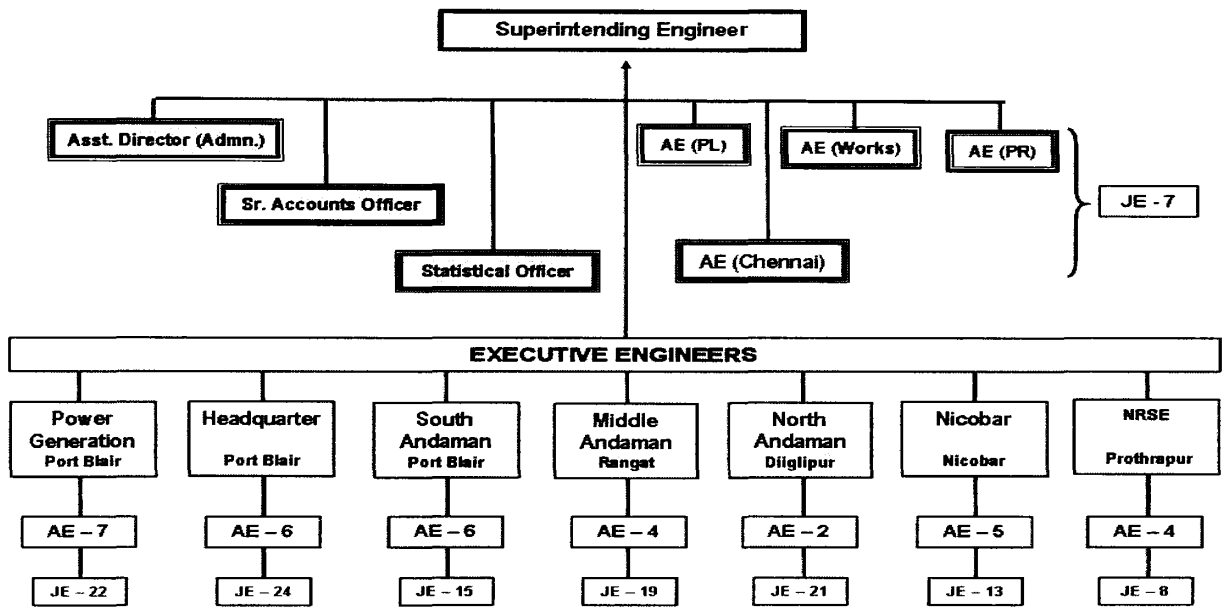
Superintending Engineer

Asst. Director (Admn.)

Sr. Accounts Officer

Statistical Officer

AE (PL)

AE (Chennai)

AE (Works)

AE (PR)

JE - 7

EXECUTIVE ENGINEERS

Power Generation
Port Blair

AE – 7

JE – 22

Headquarter
Port Blair

AE – 6

JE – 24

South Andaman
Port Blair

AE – 6

JE – 15

Middle Andaman
Rangat

AE – 4

JE – 19

North Andaman
Diglipur

AE – 2

JE – 21

Nicobar
Nicobar

AE – 5

JE – 13

NRSE
Prothrapur

AE – 4

JE – 8